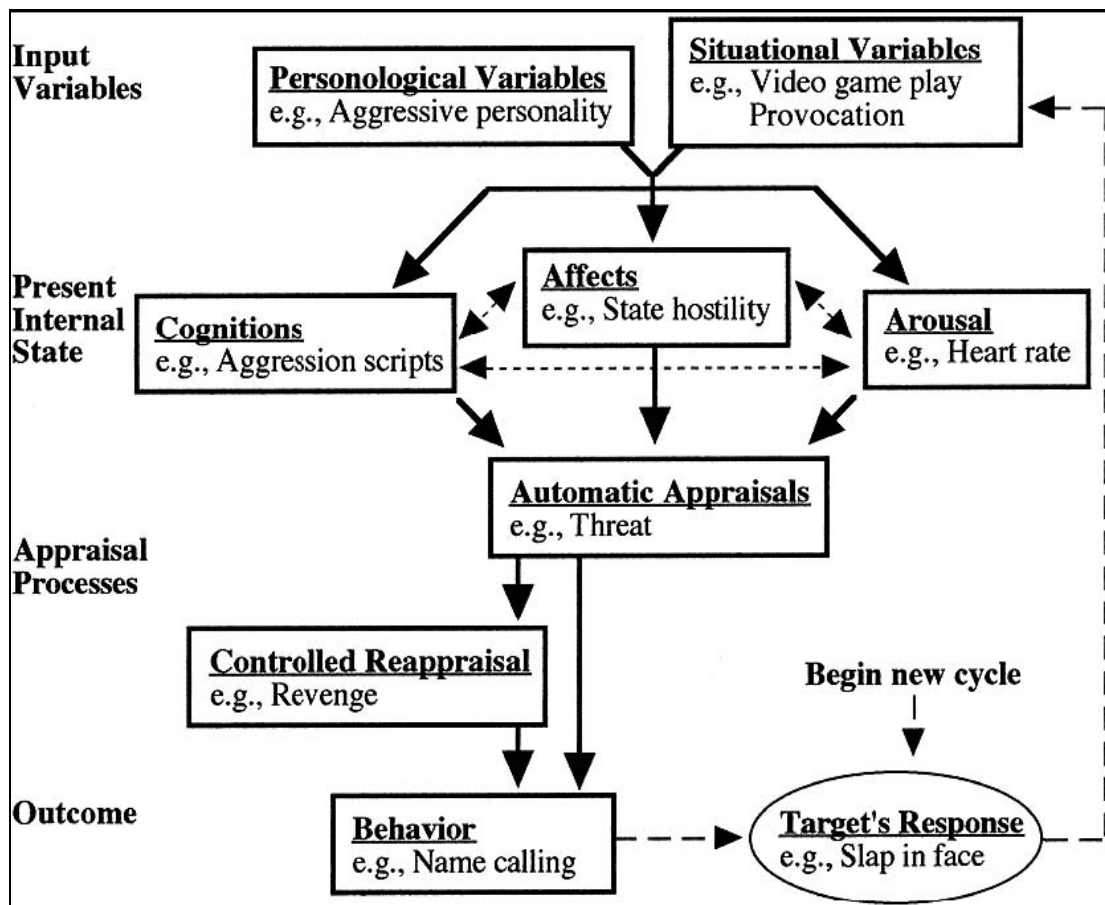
Input Variables

Personological Variables
e.g., Aggressive personality

Situational Variables
e.g., Video game play
Provocation

Present Internal State

Affects
e.g., State hostility

Cognitions
e.g., Aggression scripts

Arousal
e.g., Heart rate

Automatic Appraisals
e.g., Threat

Appraisal Processes

Controlled Reappraisal
e.g., Revenge

Begin new cycle

Outcome

Behavior
e.g., Name calling

Target's Response
e.g., Slap in face